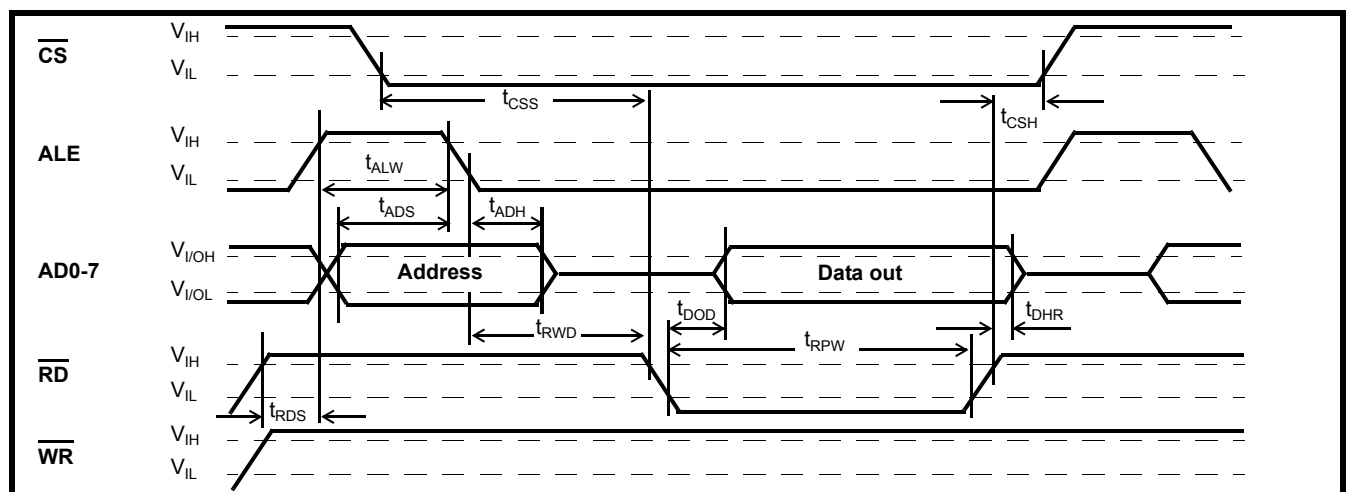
$\overline{CS}$
$V_{IH}$
$V_{IL}$
$t_{CSS}$
$t_{CSH}$

ALE
$V_{IH}$
$V_{IL}$
$t_{ALW}$
$t_{ADS}$
$t_{ADH}$

AD0-7
$V_{I/OH}$
$V_{I/OL}$
Address
Data out
$t_{RWD}$
$t_{DOD}$
$t_{RPW}$
$t_{DHR}$

$\overline{RD}$
$V_{IH}$
$V_{IL}$
$t_{RDS}$

$\overline{WR}$
$V_{IH}$
$V_{IL}$